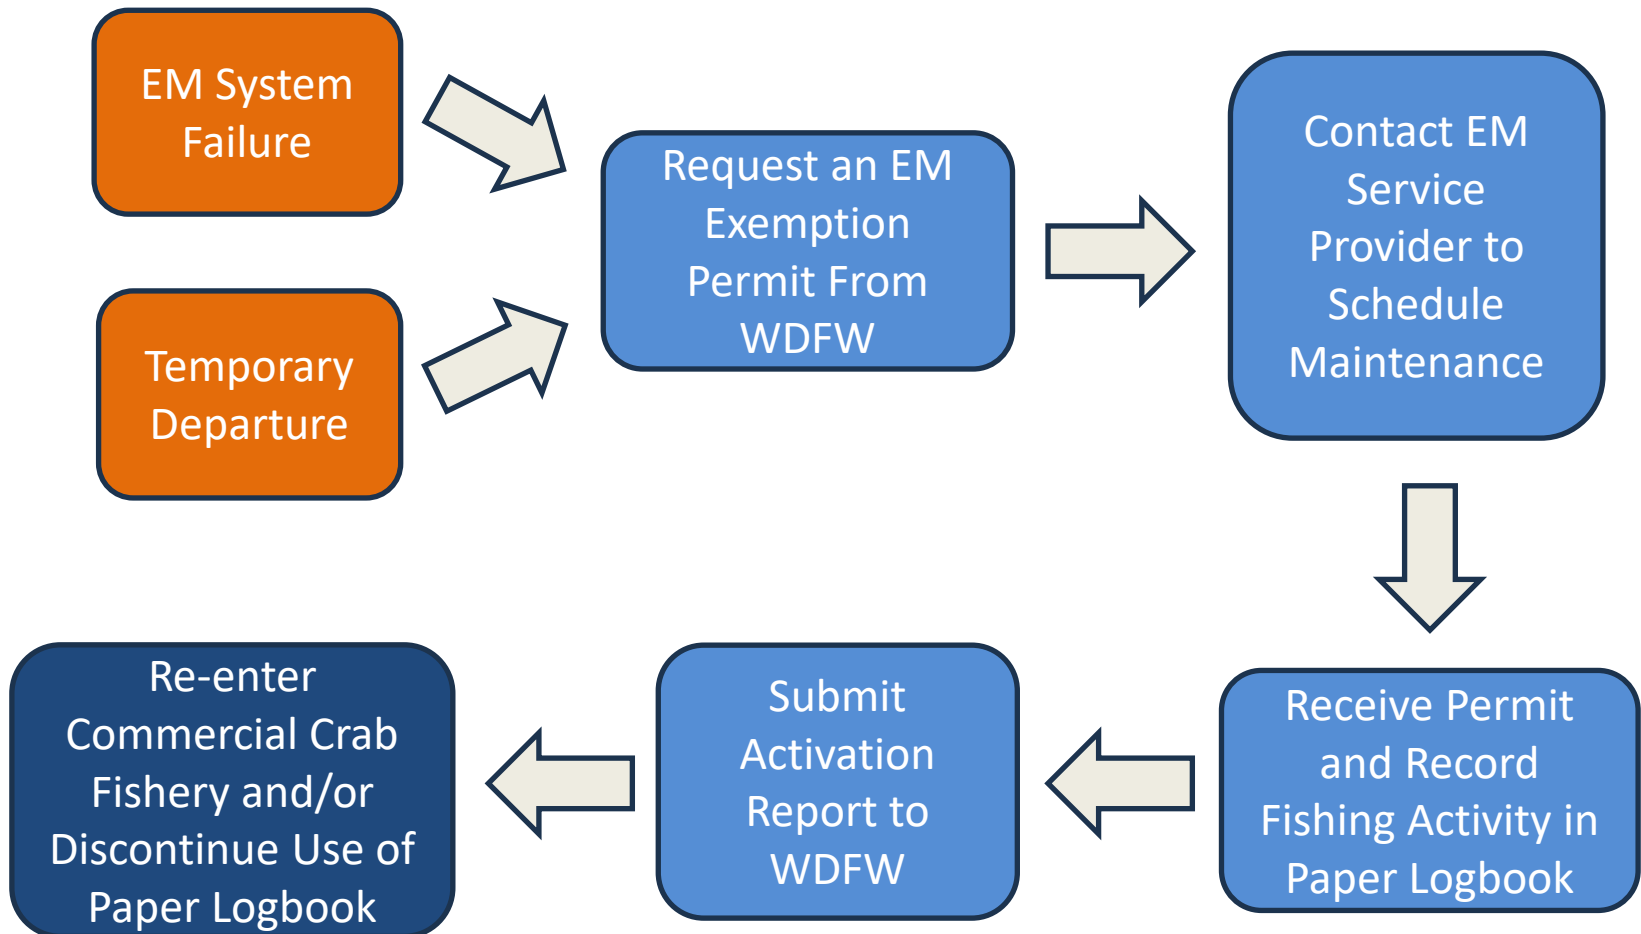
EM System Failure

Temporary Departure

Request an EM Exemption Permit From WDFW

Contact EM Service Provider to Schedule Maintenance

Receive Permit and Record Fishing Activity in Paper Logbook

Submit Activation Report to WDFW

Re-enter Commercial Crab Fishery and/or Discontinue Use of Paper Logbook